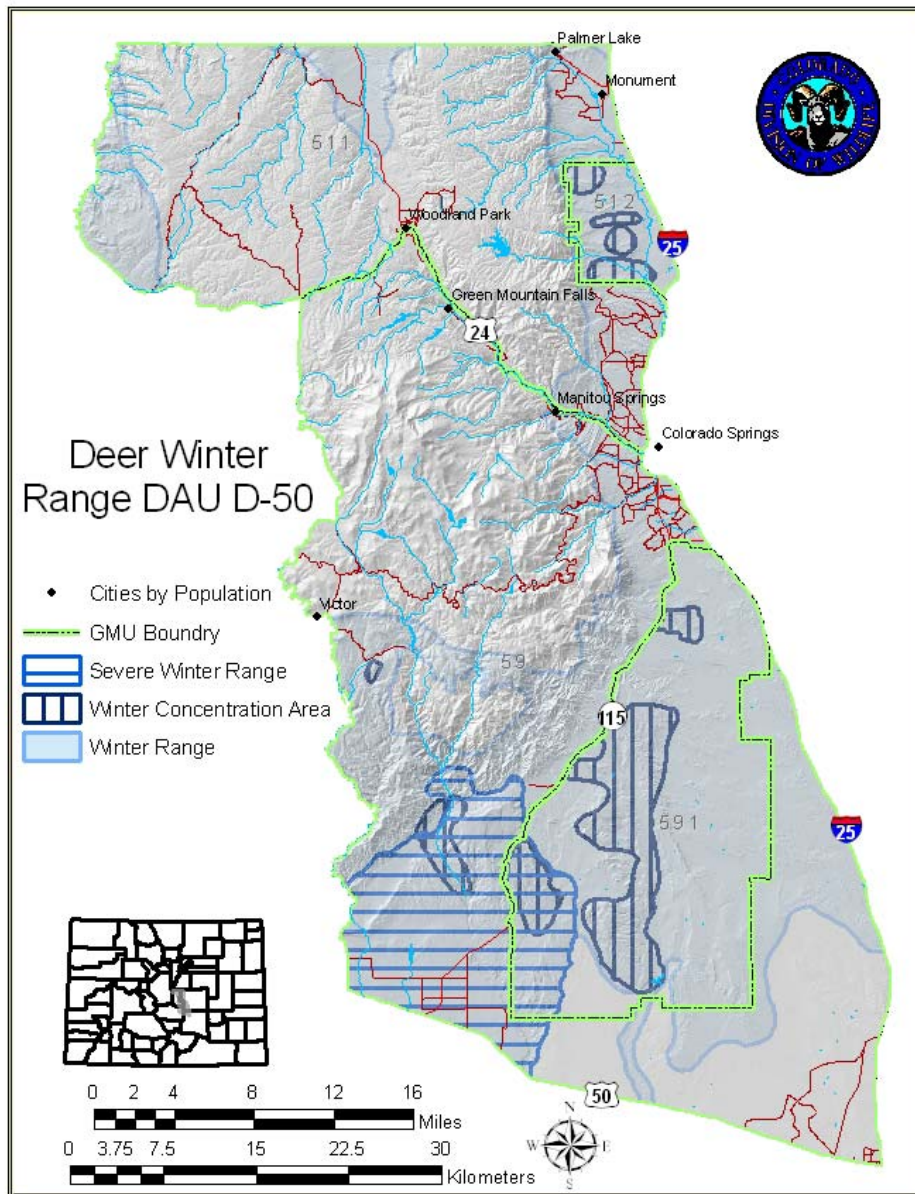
Palmer Lake
Monument
511
512
Woodland Park
25
Green Mountain Falls
24
Manitou Springs
Colorado Springs

Deer Winter Range DAU D-50

Cities by Population
GMU Boundry
Severe Winter Range
Winter Concentration Area
Winter Range

Victor
59
115
591
25
50

0 2 4 8 12 16
Miles
0 3.75 7.5 15 22.5 30
Kilometers
N
W E
S